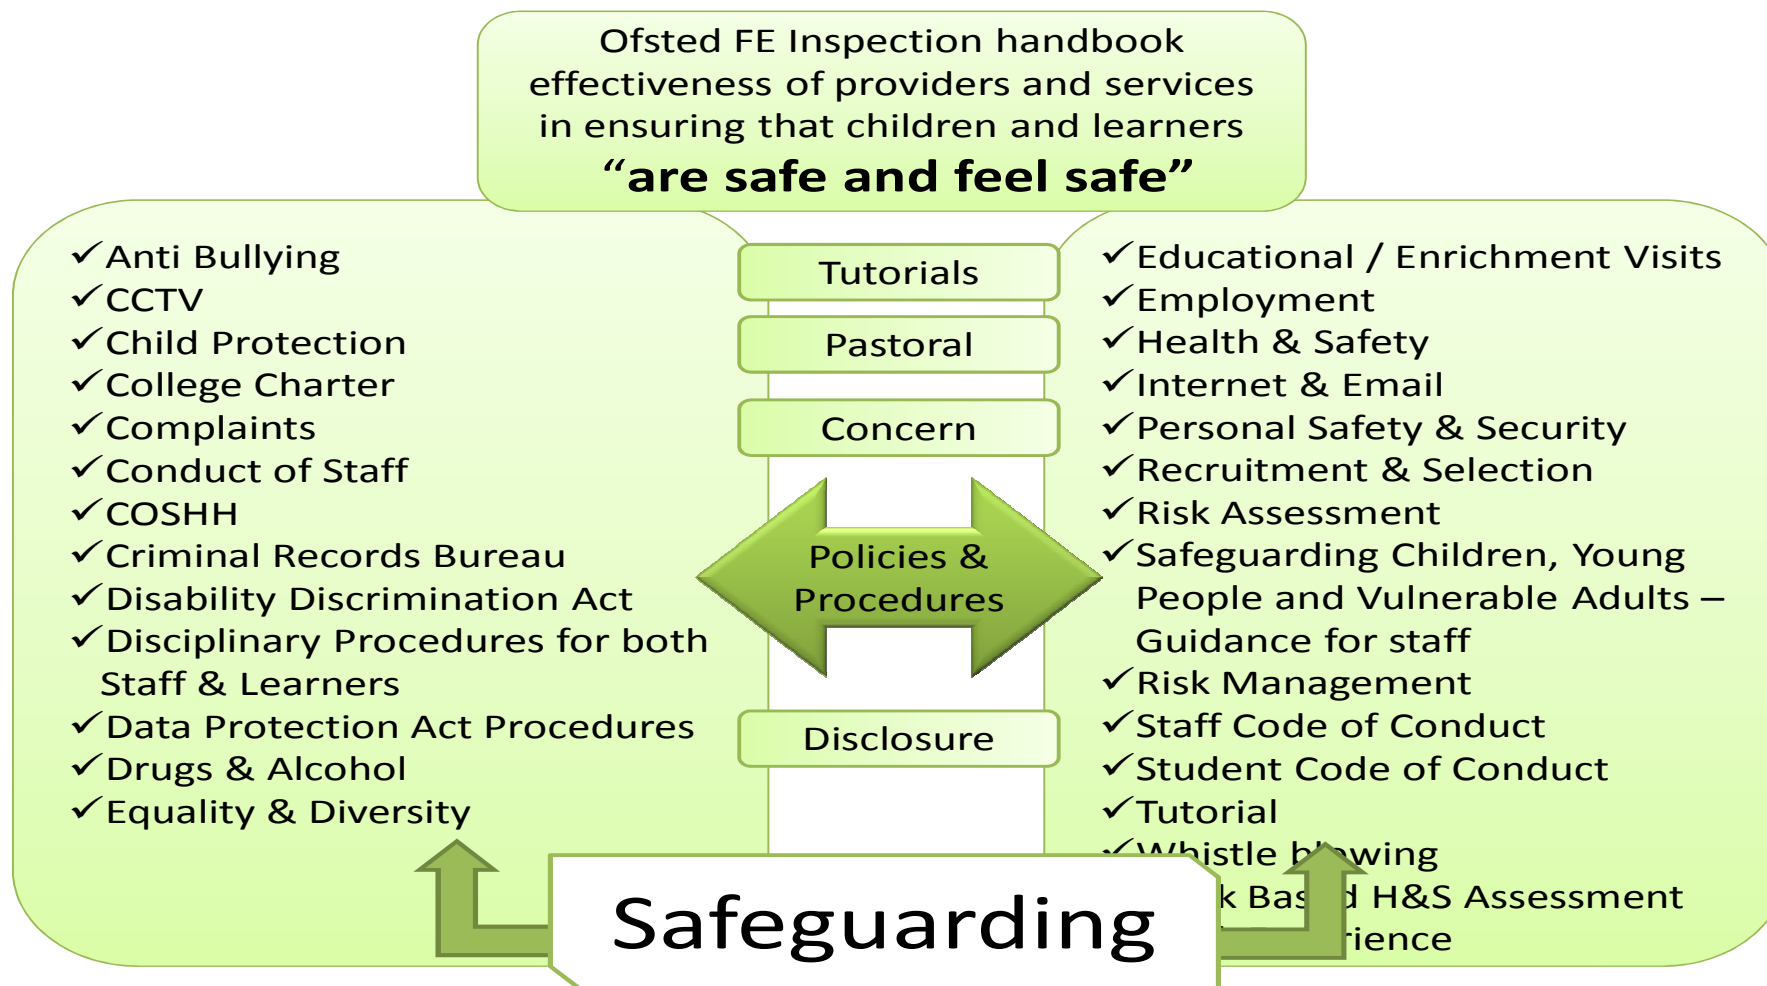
Ofsted FE Inspection handbook effectiveness of providers and services in ensuring that children and learners
**“are safe and feel safe”**

✓Anti Bullying
✓CCTV
✓Child Protection
✓College Charter
✓Complaints
✓Conduct of Staff
✓COSHH
✓Criminal Records Bureau
✓Disability Discrimination Act
✓Disciplinary Procedures for both Staff & Learners
✓Data Protection Act Procedures
✓Drugs & Alcohol
✓Equality & Diversity

Tutorials
Pastoral
Concern
Policies & Procedures
Disclosure

✓Educational / Enrichment Visits
✓Employment
✓Health & Safety
✓Internet & Email
✓Personal Safety & Security
✓Recruitment & Selection
✓Risk Assessment
✓Safeguarding Children, Young People and Vulnerable Adults – Guidance for staff
✓Risk Management
✓Staff Code of Conduct
✓Student Code of Conduct
✓Tutorial
✓Whistle b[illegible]wing
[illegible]k Bas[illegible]d H&S Assessment
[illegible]rience

Safeguarding